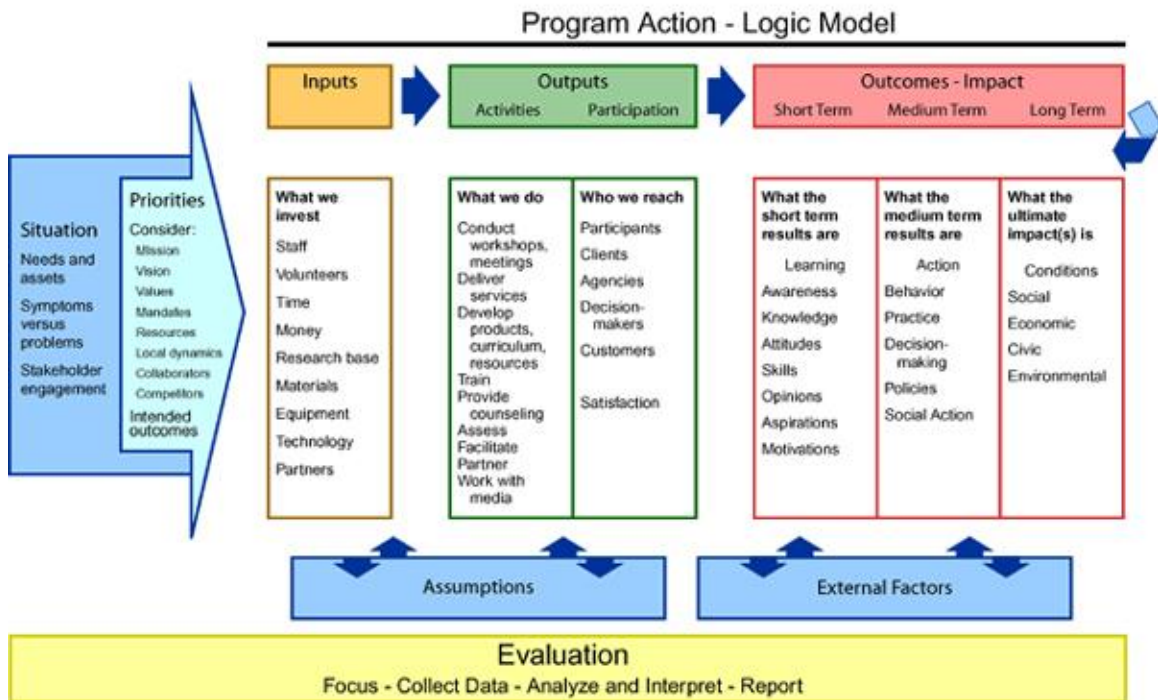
Program Action - Logic Model

Inputs

Outputs
Activities Participation

Outcomes - Impact
Short Term Medium Term Long Term

Situation
Needs and assets
Symptoms versus problems
Stakeholder engagement

Priorities
Consider:
Mission
Vision
Values
Mandates
Resources
Local dynamics
Collaborators
Competitors
Intended outcomes

What we invest
Staff
Volunteers
Time
Money
Research base
Materials
Equipment
Technology
Partners

What we do
Conduct workshops, meetings
Deliver services
Develop products, curriculum, resources
Train
Provide counseling
Assess
Facilitate
Partner
Work with media

Who we reach
Participants
Clients
Agencies
Decision-makers
Customers

Satisfaction

What the short term results are
Learning
Awareness
Knowledge
Attitudes
Skills
Opinions
Aspirations
Motivations

What the medium term results are
Action
Behavior
Practice
Decision-making
Policies
Social Action

What the ultimate impact(s) is
Conditions
Social
Economic
Civic
Environmental

Assumptions

External Factors

Evaluation
Focus - Collect Data - Analyze and Interpret - Report